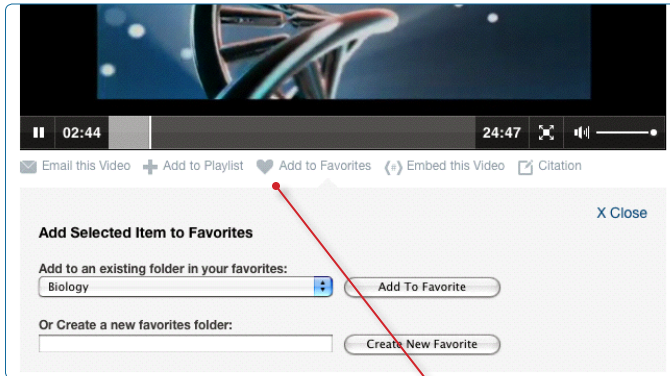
02:44

24:47

Email this Video Add to Playlist Add to Favorites Embed this Video Citation

X Close

Add Selected Item to Favorites

Add to an existing folder in your favorites:

Biology

Add To Favorite

Or Create a new favorites folder:

Create New Favorite